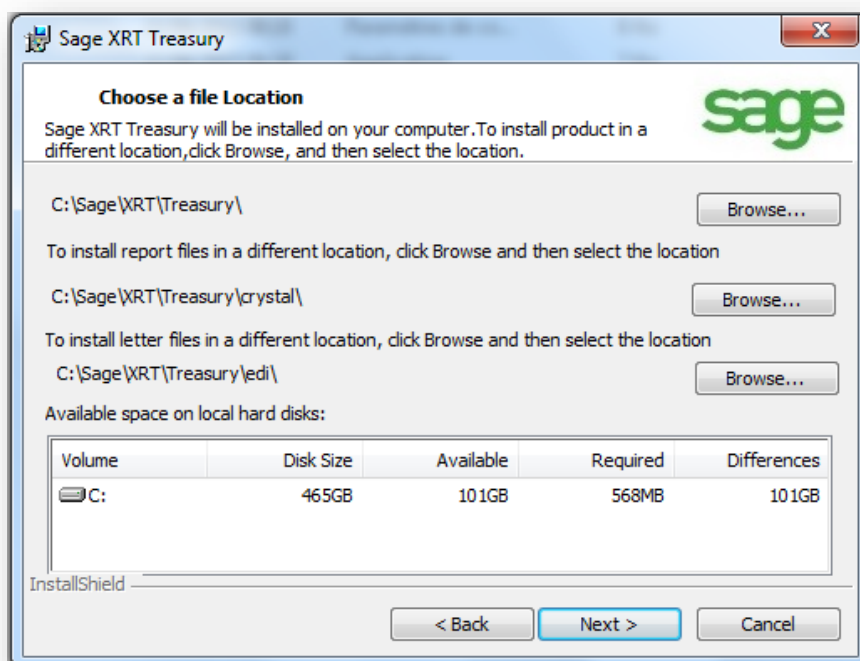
Sage XRT Treasury

X

Choose a file Location

Sage XRT Treasury will be installed on your computer.To install product in a different location,click Browse, and then select the location.

sage

C:\Sage\XRT\Treasury\

Browse...

To install report files in a different location, click Browse and then select the location

C:\Sage\XRT\Treasury\crystal\

Browse...

To install letter files in a different location, click Browse and then select the location

C:\Sage\XRT\Treasury\edi\

Browse...

Available space on local hard disks:

| Volume | Disk Size | Available | Required | Differences |
|---|---|---|---|---|
| C: | 465GB | 101GB | 568MB | 101GB |

InstallShield

< Back

Next >

Cancel